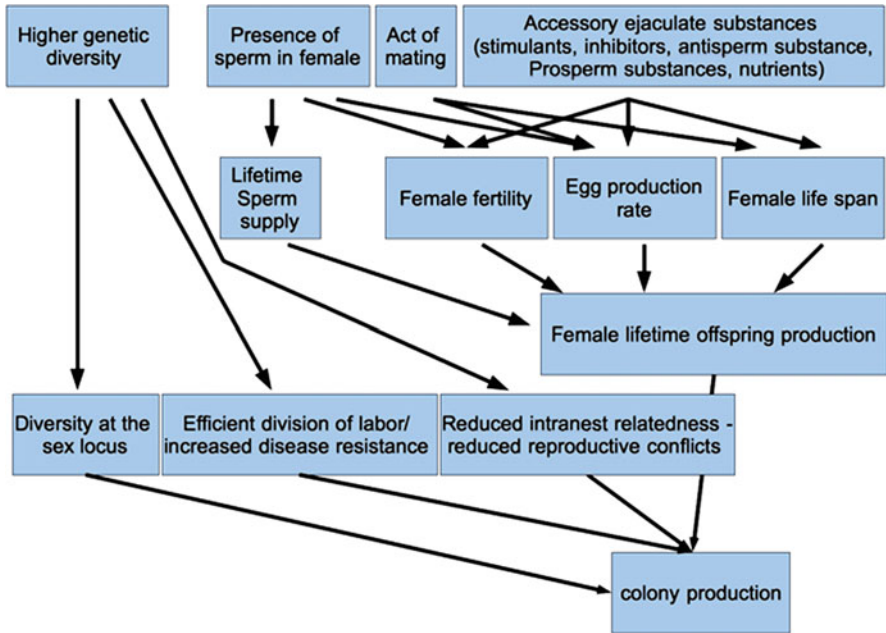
Higher genetic diversity

Presence of sperm in female

Act of mating

Accessory ejaculate substances (stimulants, inhibitors, antisperm substance, Prosperm substances, nutrients)

Lifetime Sperm supply

Female fertility

Egg production rate

Female life span

Female lifetime offspring production

Diversity at the sex locus

Efficient division of labor/ increased disease resistance

Reduced intranest relatedness - reduced reproductive conflicts

colony production